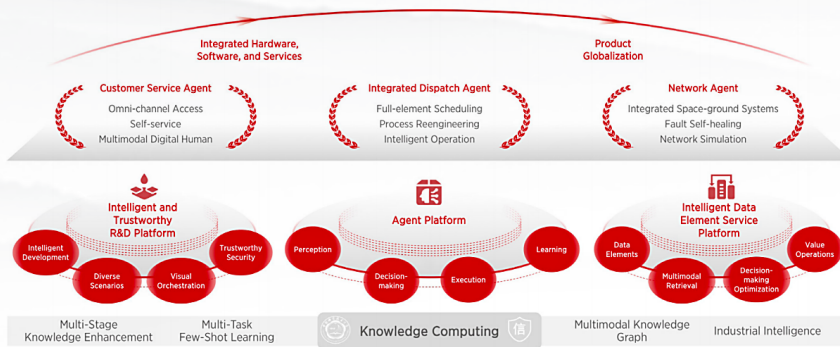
Integrated Hardware, Software, and Services

Product Globalization

Customer Service Agent
Omni-channel Access
Self-service
Multimodal Digital Human

Integrated Dispatch Agent
Full-element Scheduling
Process Reengineering
Intelligent Operation

Network Agent
Integrated Space-ground Systems
Fault Self-healing
Network Simulation

Intelligent and Trustworthy R&D Platform
Intelligent Development
Diverse Scenarios
Visual Orchestration
Trustworthy Security

Agent Platform
Perception
Decision-making
Execution
Learning

Intelligent Data Element Service Platform
Data Elements
Multimodal Retrieval
Decision-making Optimization
Value Operations

Multi-Stage Knowledge Enhancement
Multi-Task Few-Shot Learning
Knowledge Computing
Multimodal Knowledge Graph
Industrial Intelligence